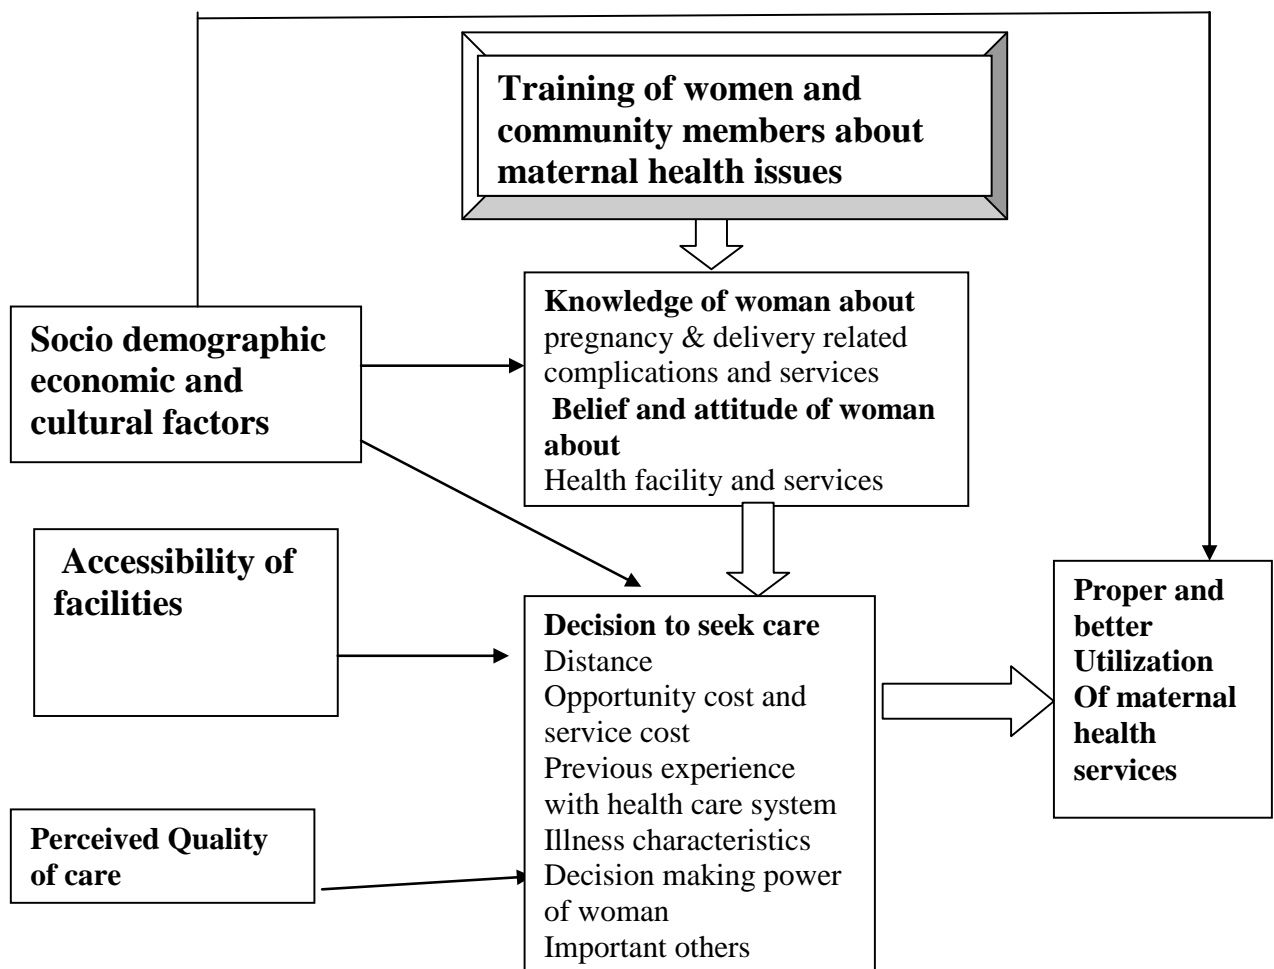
Training of women and community members about maternal health issues

Knowledge of woman about pregnancy & delivery related complications and services
Belief and attitude of woman about
Health facility and services

Socio demographic economic and cultural factors

Accessibility of facilities

Decision to seek care
Distance
Opportunity cost and service cost
Previous experience with health care system
Illness characteristics
Decision making power of woman
Important others

Proper and better Utilization Of maternal health services

Perceived Quality of care